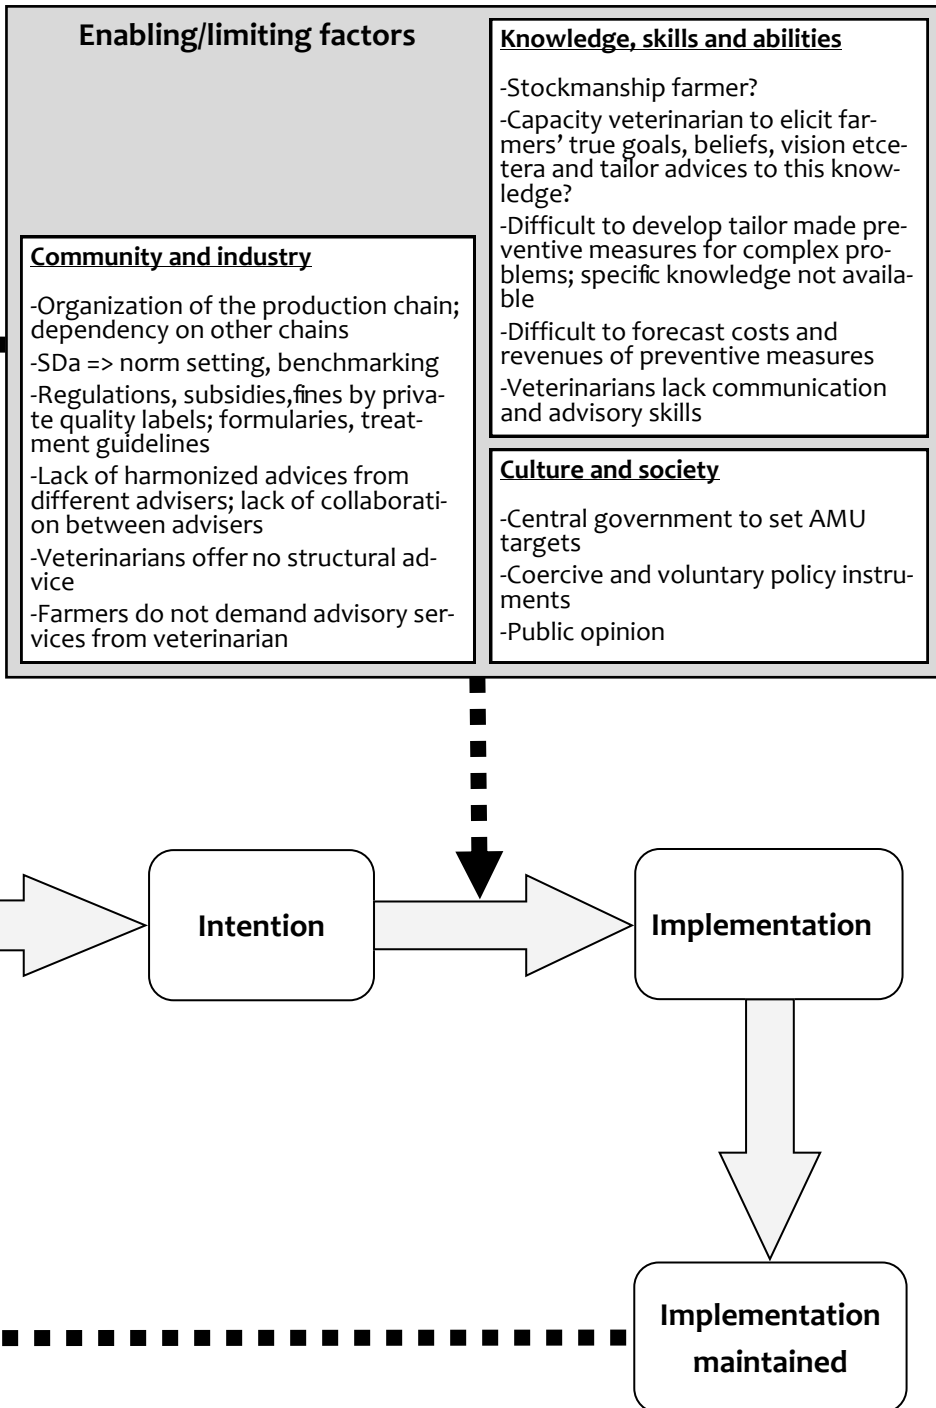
Enabling/limiting factors

Knowledge, skills and abilities

-Stockmanship farmer?
-Capacity veterinarian to elicit farmers' true goals, beliefs, vision etcetera and tailor advices to this knowledge?
-Difficult to develop tailor made preventive measures for complex problems; specific knowledge not available
-Difficult to forecast costs and revenues of preventive measures
-Veterinarians lack communication and advisory skills

Community and industry

-Organization of the production chain; dependency on other chains
-SDa => norm setting, benchmarking
-Regulations, subsidies,fines by private quality labels; formularies, treatment guidelines
-Lack of harmonized advices from different advisers; lack of collaboration between advisers
-Veterinarians offer no structural advice
-Farmers do not demand advisory services from veterinarian

Culture and society

-Central government to set AMU targets
-Coercive and voluntary policy instruments
-Public opinion

Intention

Implementation

Implementation maintained